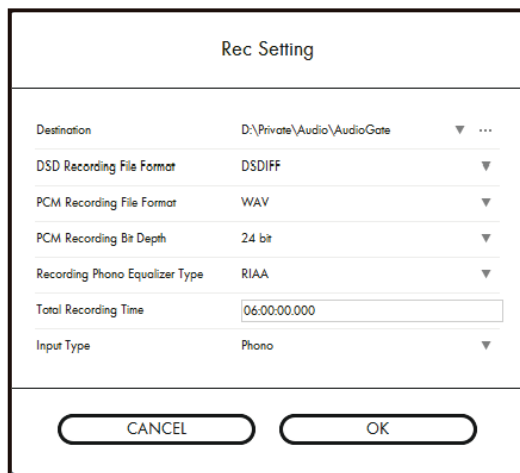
Rec Setting

| | |
|---|---|
| Destination | D:\Private\Audio\AudioGate ▼ ··· |
| DSD Recording File Format | DSDIFF ▼ |
| PCM Recording File Format | WAV ▼ |
| PCM Recording Bit Depth | 24 bit ▼ |
| Recording Phono Equalizer Type | RIAA ▼ |
| Total Recording Time | 06:00:00.000 |
| Input Type | Phono ▼ |

CANCEL

OK